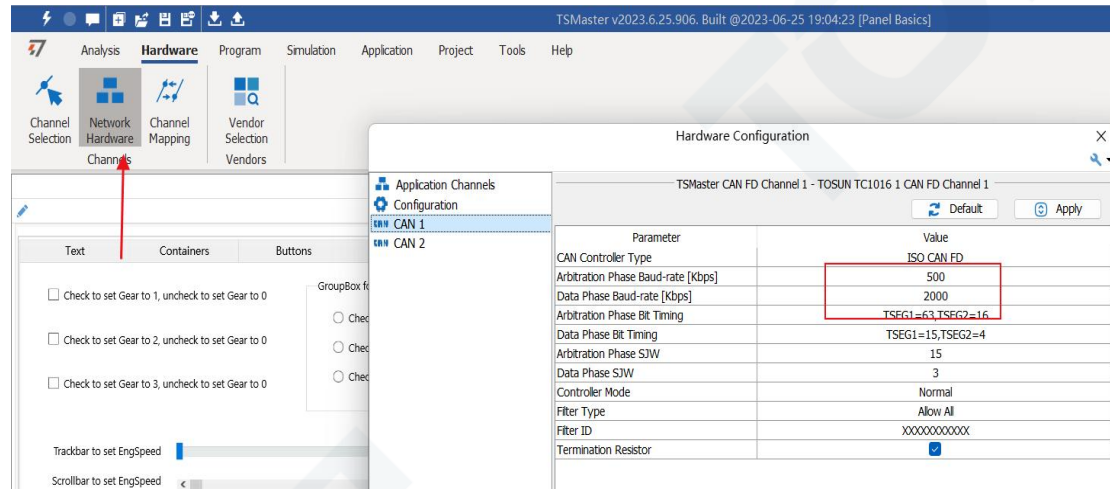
TSMaster v2023.6.25.906. Built @2023-06-25 19:04:23 [Panel Basics]

Analysis Hardware Program Simulation Application Project Tools Help

Channel Selection
Network Hardware
Channel Mapping
Channels
Vendor Selection
Vendors

Text Containers Buttons

Check to set Gear to 1, uncheck to set Gear to 0

Check to set Gear to 2, uncheck to set Gear to 0

Check to set Gear to 3, uncheck to set Gear to 0

GroupBox fo

Chec

Chec

Chec

Trackbar to set EngSpeed

Scrollbar to set EngSpeed

Hardware Configuration

Application Channels
Configuration
CAN 1
CAN 2

TSMaster CAN FD Channel 1 - TOSUN TC1016 1 CAN FD Channel 1

Default Apply

| Parameter | Value |
|---|---|
| CAN Controller Type | ISO CAN FD |
| Arbitration Phase Baud-rate [Kbps] | 500 |
| Data Phase Baud-rate [Kbps] | 2000 |
| Arbitration Phase Bit Timing | TSEG1=63,TSEG2=16 |
| Data Phase Bit Timing | TSEG1=15,TSEG2=4 |
| Arbitration Phase SJW | 15 |
| Data Phase SJW | 3 |
| Controller Mode | Normal |
| Filter Type | Allow All |
| Filter ID | XXXXXXXXXXX |
| Termination Resistor | ✓ |